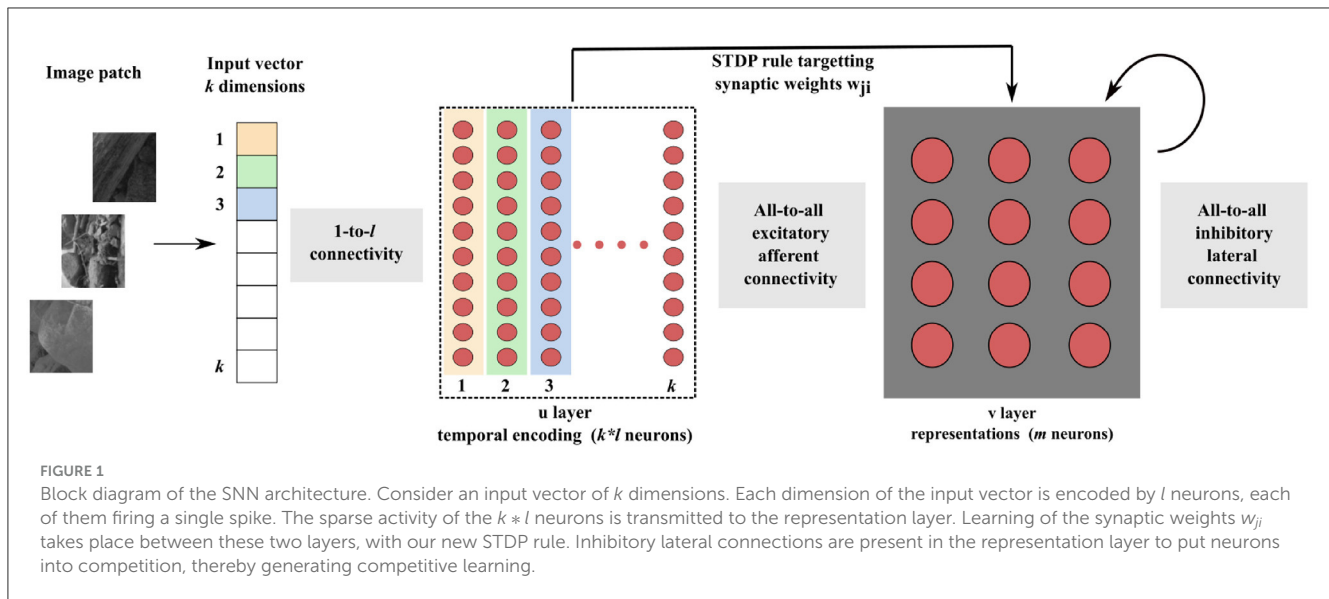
Image patch

Input vector
*k* dimensions

1
2
3
*k*

1-to-*l* connectivity

STDP rule targetting synaptic weights $w_{ji}$

1 2 3 *k*

u layer
temporal encoding (*k*\**l* neurons)

All-to-all excitatory afferent connectivity

v layer
representations (*m* neurons)

All-to-all inhibitory lateral connectivity

FIGURE 1
Block diagram of the SNN architecture. Consider an input vector of *k* dimensions. Each dimension of the input vector is encoded by *l* neurons, each of them firing a single spike. The sparse activity of the $k * l$ neurons is transmitted to the representation layer. Learning of the synaptic weights $w_{ji}$ takes place between these two layers, with our new STDP rule. Inhibitory lateral connections are present in the representation layer to put neurons into competition, thereby generating competitive learning.